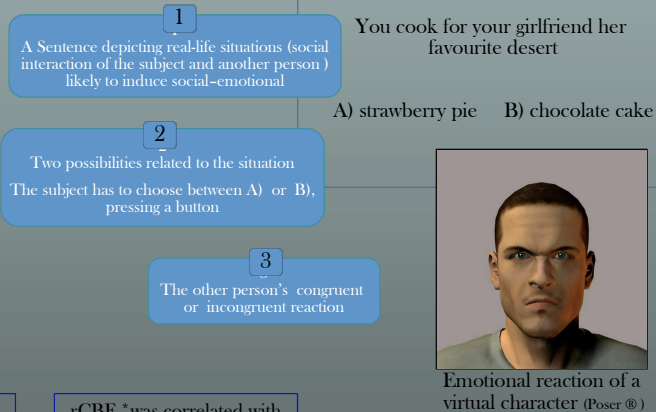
1

A Sentence depicting real-life situations (social interaction of the subject and another person ) likely to induce social–emotional

You cook for your girlfriend her favourite desert

A) strawberry pie B) chocolate cake

2

Two possibilities related to the situation

The subject has to choose between A) or B), pressing a button

3

The other person's congruent or incongruent reaction

Emotional reaction of a virtual character (Poser ®)

rCBF *was correlated with